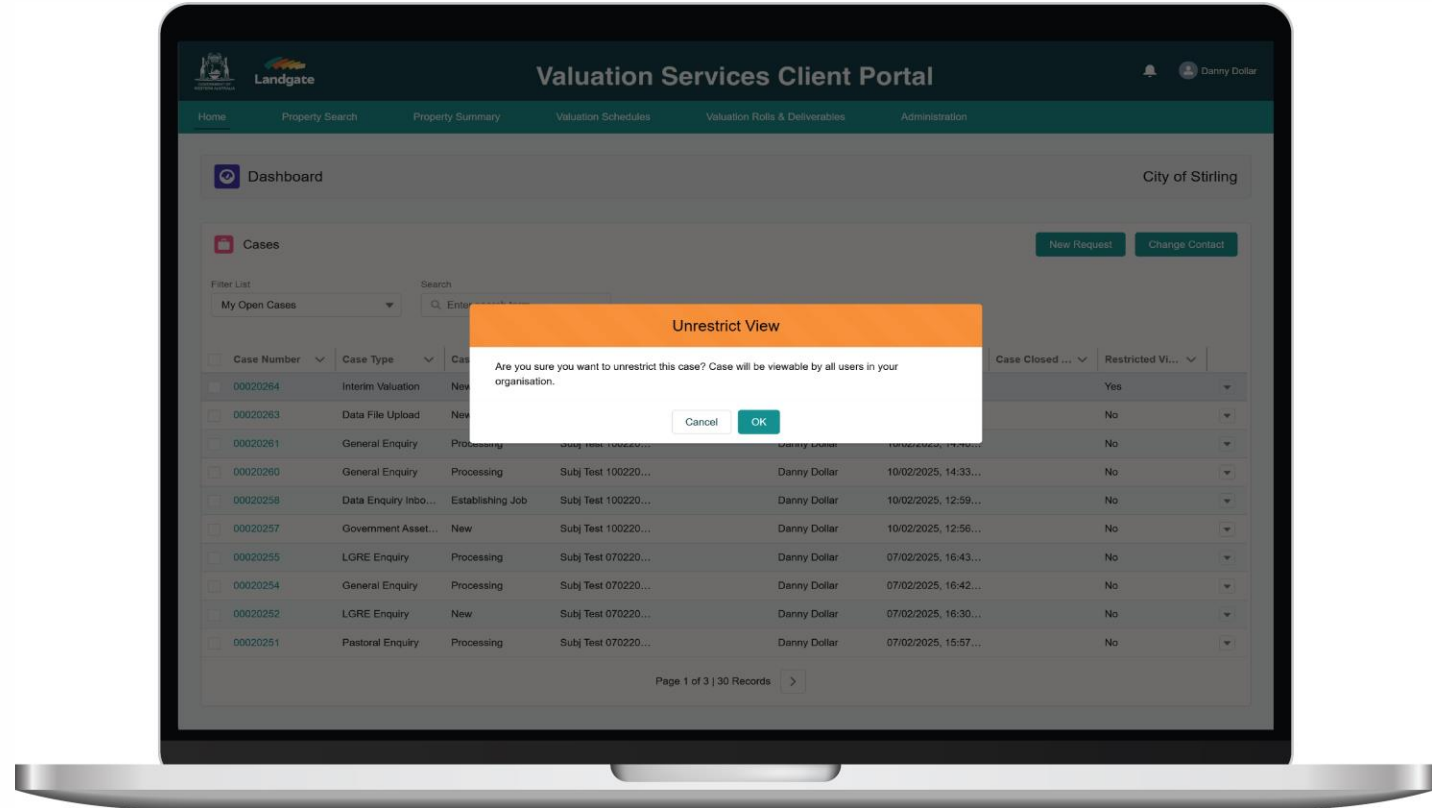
Landgate

Valuation Services Client Portal

Danny Dollar

Home Property Search Property Summary Valuation Schedules Valuation Rolls & Deliverables Administration

Dashboard

City of Stirling

Cases

New Request Change Contact

Filter List
My Open Cases

Search
Enter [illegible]

Unrestrict View

Are you sure you want to unrestrict this case? Case will be viewable by all users in your organisation.

Cancel OK

| Case Number | Case Type | Cas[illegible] | | | | Case Closed ... | Restricted Vi... |
|---|---|---|---|---|---|---|---|
| 00020264 | Interim Valuation | New | | | | | Yes |
| 00020263 | Data File Upload | New | | | | | No |
| 00020261 | General Enquiry | Processing | Subj Test 100220... | Danny Dollar | 10/02/2025, 14:4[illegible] | | No |
| 00020260 | General Enquiry | Processing | Subj Test 100220... | Danny Dollar | 10/02/2025, 14:33... | | No |
| 00020258 | Data Enquiry Inbo... | Establishing Job | Subj Test 100220... | Danny Dollar | 10/02/2025, 12:59... | | No |
| 00020257 | Government Asset... | New | Subj Test 100220... | Danny Dollar | 10/02/2025, 12:56... | | No |
| 00020255 | LGRE Enquiry | Processing | Subj Test 070220... | Danny Dollar | 07/02/2025, 16:43... | | No |
| 00020254 | General Enquiry | Processing | Subj Test 070220... | Danny Dollar | 07/02/2025, 16:42... | | No |
| 00020252 | LGRE Enquiry | New | Subj Test 070220... | Danny Dollar | 07/02/2025, 16:30... | | No |
| 00020251 | Pastoral Enquiry | Processing | Subj Test 070220... | Danny Dollar | 07/02/2025, 15:57... | | No |

Page 1 of 3 | 30 Records